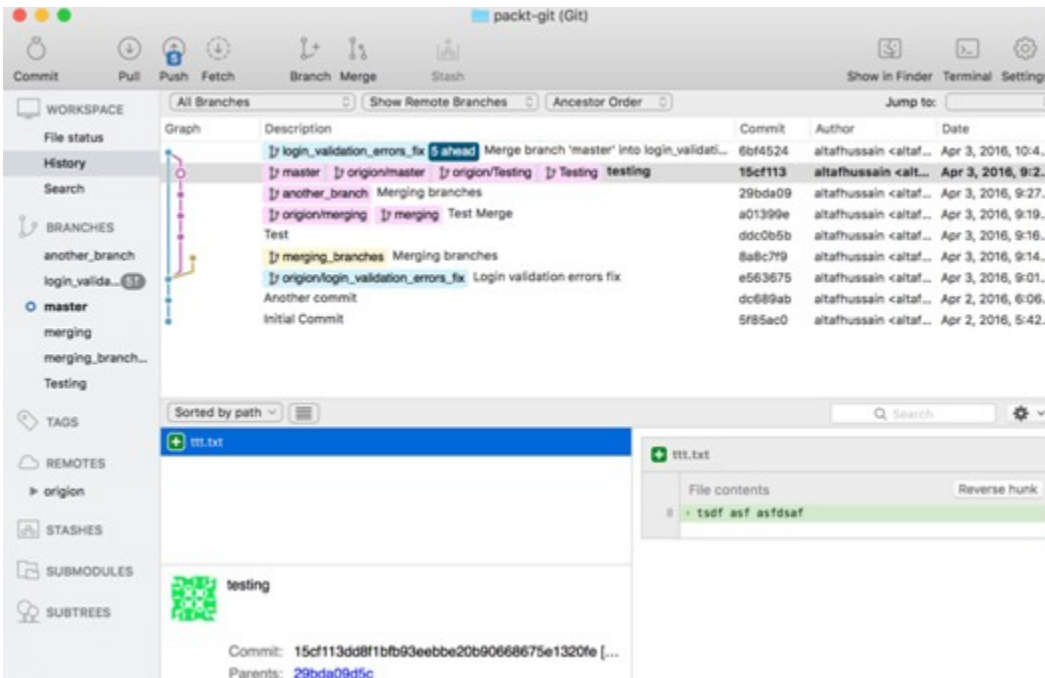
packt-git (Git)

Commit Pull Push Fetch Branch Merge Stash Show in Finder Terminal Settings

WORKSPACE
File status
History
Search

BRANCHES
another_branch
login_valida... 57
master
merging
merging_branch...
Testing

TAGS

REMOTES
origion

STASHES

SUBMODULES

SUBTREES

All Branches | Show Remote Branches | Ancestor Order | Jump to:

| Graph | Description | Commit | Author | Date |
|---|---|---|---|---|
| | login_validation_errors_fix 5 ahead Merge branch 'master' into login_validati... | 6bf4524 | altafhussain <altaf... | Apr 3, 2016, 10:4... |
| | master origion/master origion/Testing Testing testing | 15cf113 | altafhussain <alt... | Apr 3, 2016, 9:2... |
| | another_branch Merging branches | 29bda09 | altafhussain <altaf... | Apr 3, 2016, 9:27... |
| | origion/merging merging Test Merge | a01399e | altafhussain <altaf... | Apr 3, 2016, 9:19... |
| | Test | ddc0b5b | altafhussain <altaf... | Apr 3, 2016, 9:16... |
| | merging_branches Merging branches | 8a8c7f9 | altafhussain <altaf... | Apr 3, 2016, 9:14... |
| | origion/login_validation_errors_fix Login validation errors fix | e563675 | altafhussain <altaf... | Apr 3, 2016, 9:01... |
| | Another commit | dc689ab | altafhussain <altaf... | Apr 2, 2016, 6:06... |
| | Initial Commit | 5f85ac0 | altafhussain <altaf... | Apr 2, 2016, 5:42... |

Sorted by path

Search

ttt.txt

ttt.txt

File contents Reverse hunk

+ tsdf asf asfdsaf

testing

Commit: 15cf113dd8f1bfb93eebbe20b90668675e1320fe [...

Parents: 29bda09d5c